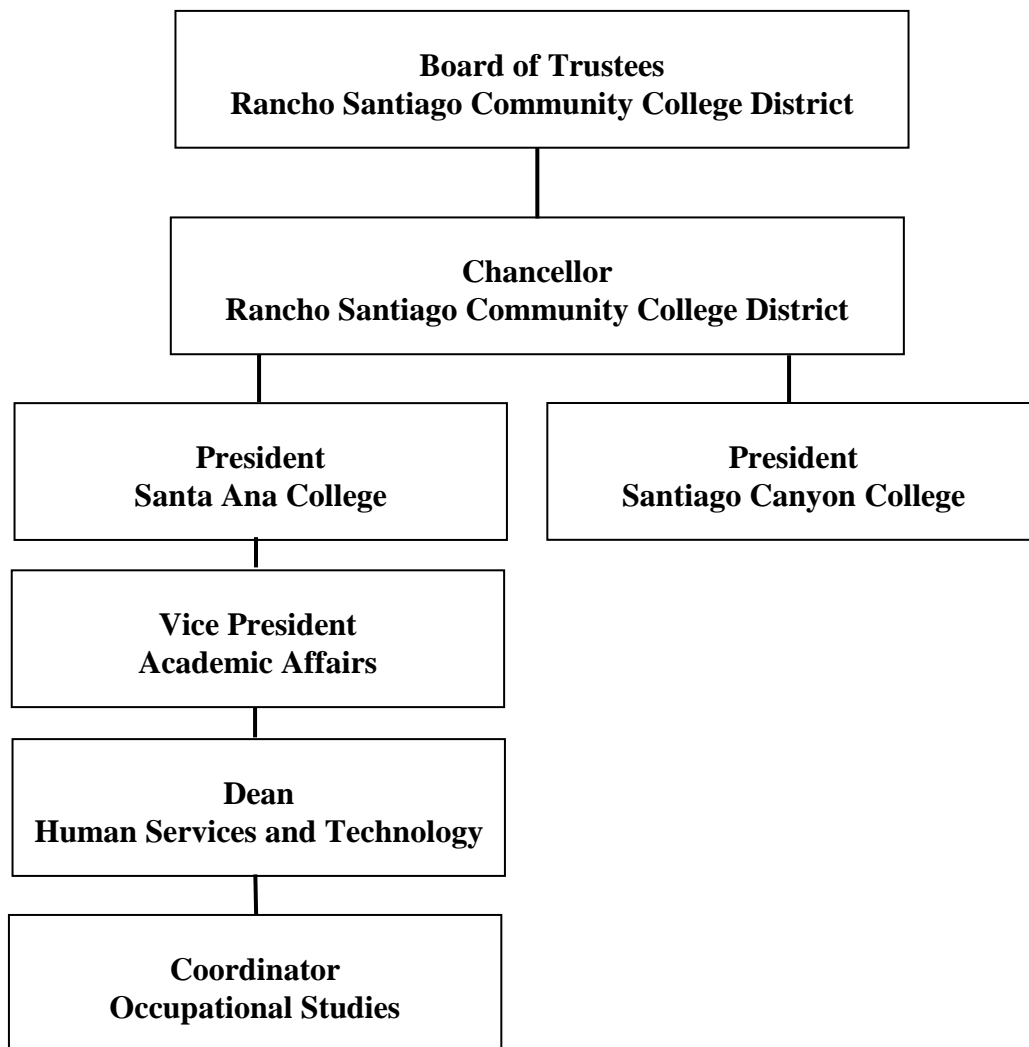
Board of Trustees
Rancho Santiago Community College District

Chancellor
Rancho Santiago Community College District

President
Santa Ana College

President
Santiago Canyon College

Vice President
Academic Affairs

Dean
Human Services and Technology

Coordinator
Occupational Studies